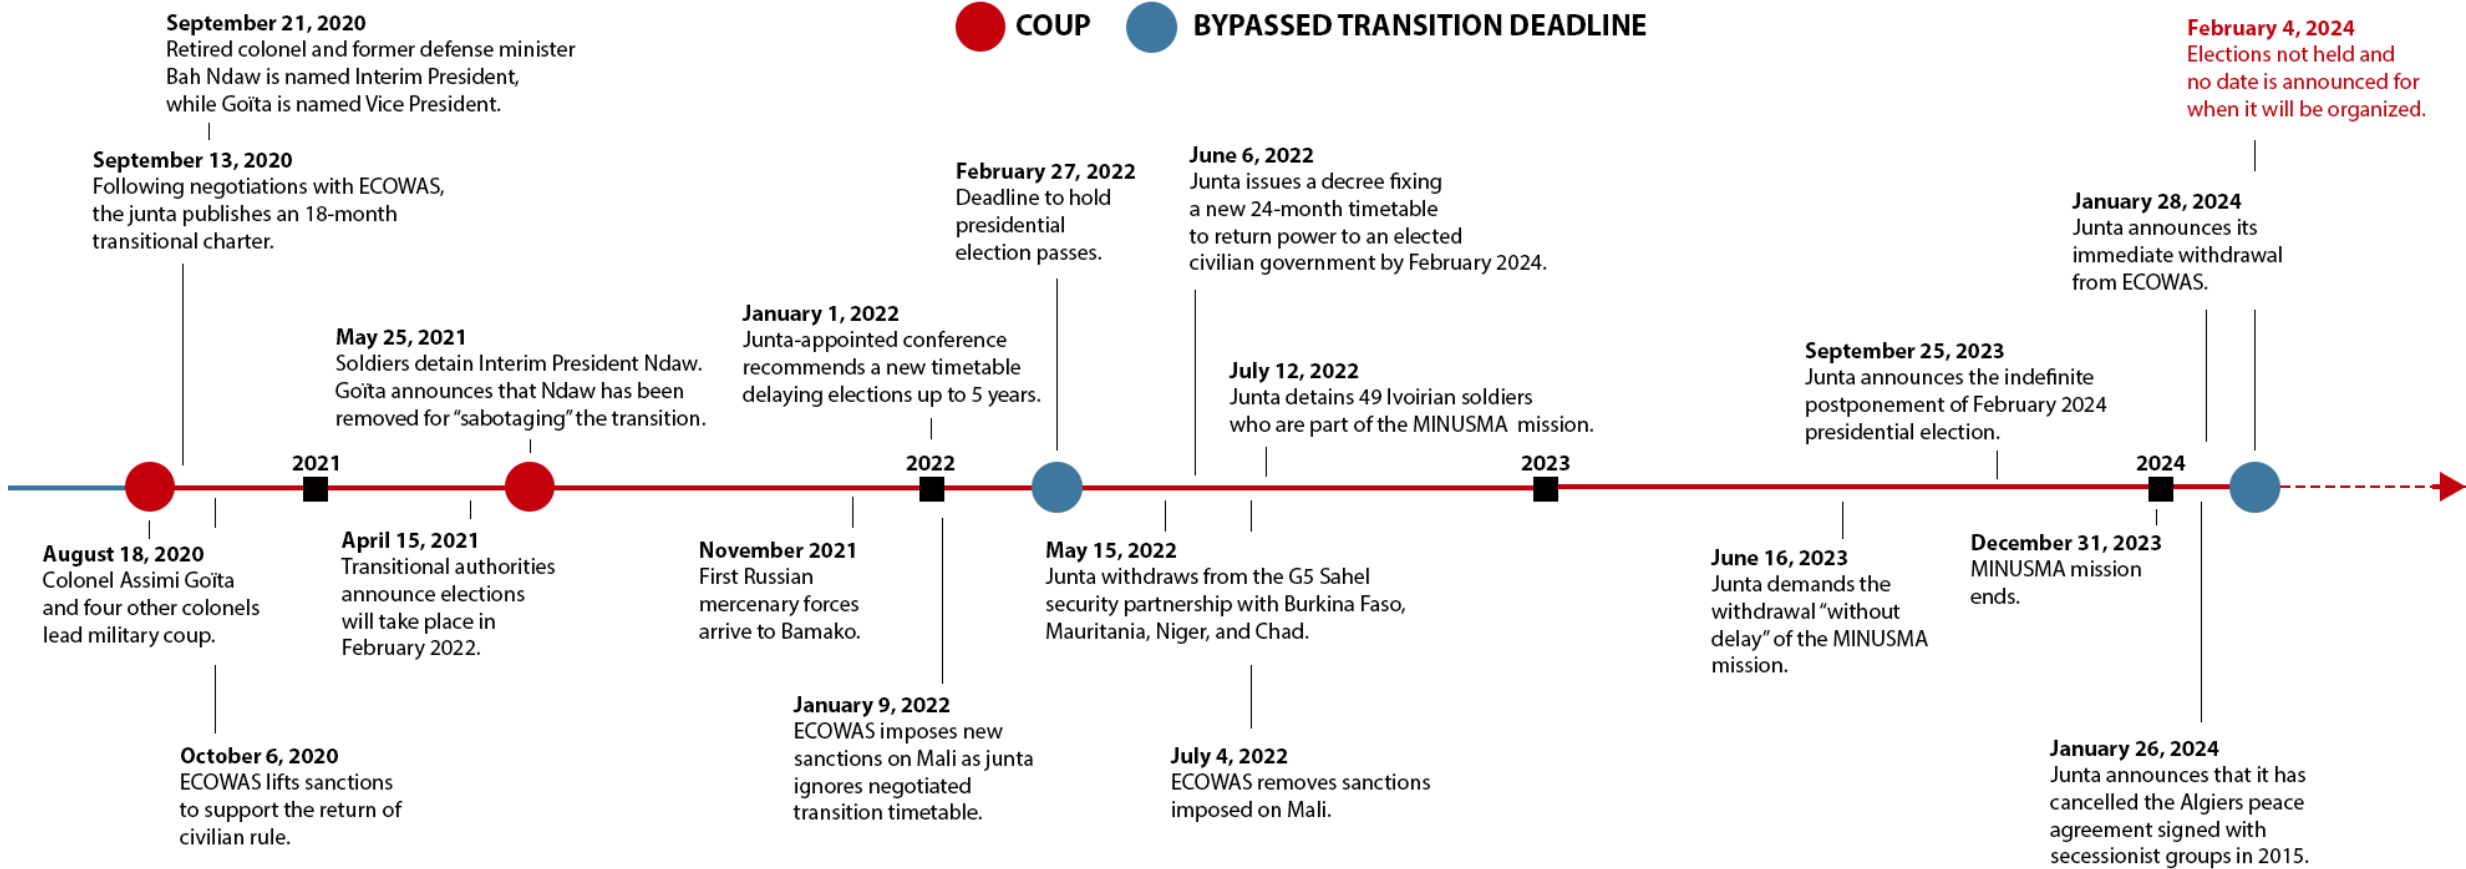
COUP BYPASSED TRANSITION DEADLINE

September 21, 2020
Retired colonel and former defense minister Bah Ndaw is named Interim President, while Goïta is named Vice President.

September 13, 2020
Following negotiations with ECOWAS, the junta publishes an 18-month transitional charter.

May 25, 2021
Soldiers detain Interim President Ndaw. Goïta announces that Ndaw has been removed for "sabotaging" the transition.

January 1, 2022
Junta-appointed conference recommends a new timetable delaying elections up to 5 years.

February 27, 2022
Deadline to hold presidential election passes.

June 6, 2022
Junta issues a decree fixing a new 24-month timetable to return power to an elected civilian government by February 2024.

July 12, 2022
Junta detains 49 Ivoirian soldiers who are part of the MINUSMA mission.

September 25, 2023
Junta announces the indefinite postponement of February 2024 presidential election.

January 28, 2024
Junta announces its immediate withdrawal from ECOWAS.

February 4, 2024
Elections not held and no date is announced for when it will be organized.

2021

2022

2023

2024

August 18, 2020
Colonel Assimi Goïta and four other colonels lead military coup.

October 6, 2020
ECOWAS lifts sanctions to support the return of civilian rule.

April 15, 2021
Transitional authorities announce elections will take place in February 2022.

November 2021
First Russian mercenary forces arrive to Bamako.

January 9, 2022
ECOWAS imposes new sanctions on Mali as junta ignores negotiated transition timetable.

May 15, 2022
Junta withdraws from the G5 Sahel security partnership with Burkina Faso, Mauritania, Niger, and Chad.

July 4, 2022
ECOWAS removes sanctions imposed on Mali.

June 16, 2023
Junta demands the withdrawal "without delay" of the MINUSMA mission.

December 31, 2023
MINUSMA mission ends.

January 26, 2024
Junta announces that it has cancelled the Algiers peace agreement signed with secessionist groups in 2015.